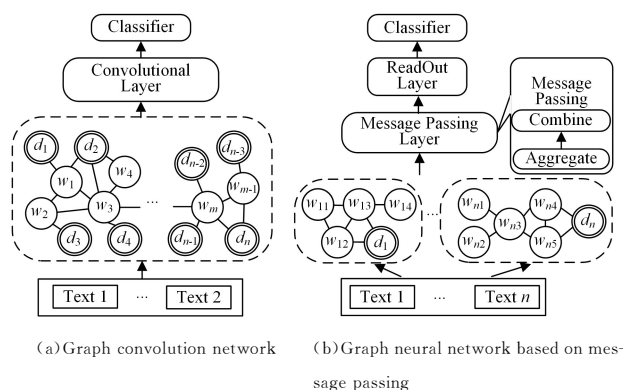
Classifier

Convolutional Layer

$d_1$ $d_2$ $w_4$ $w_1$ $w_2$ $w_3$ $d_3$ $d_4$ … $d_{n-2}$ $d_{n-3}$ $w_m$ $w_{m-1}$ $d_{n-1}$ $d_n$

Text 1 … Text 2

(a)Graph convolution network

Classifier

ReadOut Layer

Message Passing Layer

Message Passing

Combine

Aggregate

$w_{11}$ $w_{13}$ $w_{14}$ $w_{12}$ $d_1$ … $w_{n1}$ $w_{n4}$ $w_{n3}$ $d_n$ $w_{n2}$ $w_{n5}$

Text 1 … Text $n$

(b)Graph neural network based on message passing